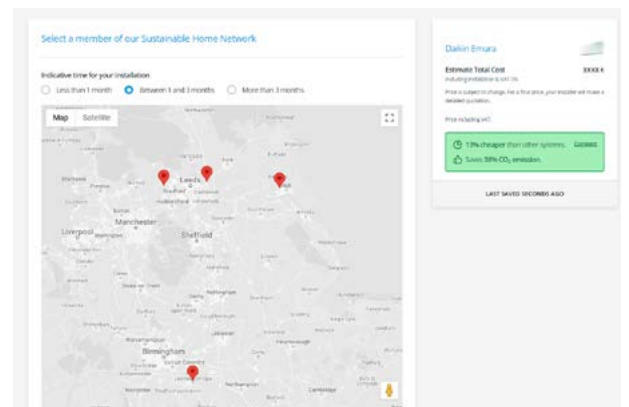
Select a member of our Sustainable Home Network

Indicative time for your installation

Less than 1 month Between 1 and 3 months More than 3 months

Map Satellite

Leeds
Bradford
Manchester
Liverpool
Sheffield
Birmingham

Daikin Emura

Estimate Total Cost XXXX €

Including installation & VAT 5%

Price is subject to change. For a final price, your installer will make a detailed quotation.

Price including VAT.

13% cheaper than other systems. Compare

Saves 58% $CO_2$ emission.

LAST SAVED SECONDS AGO